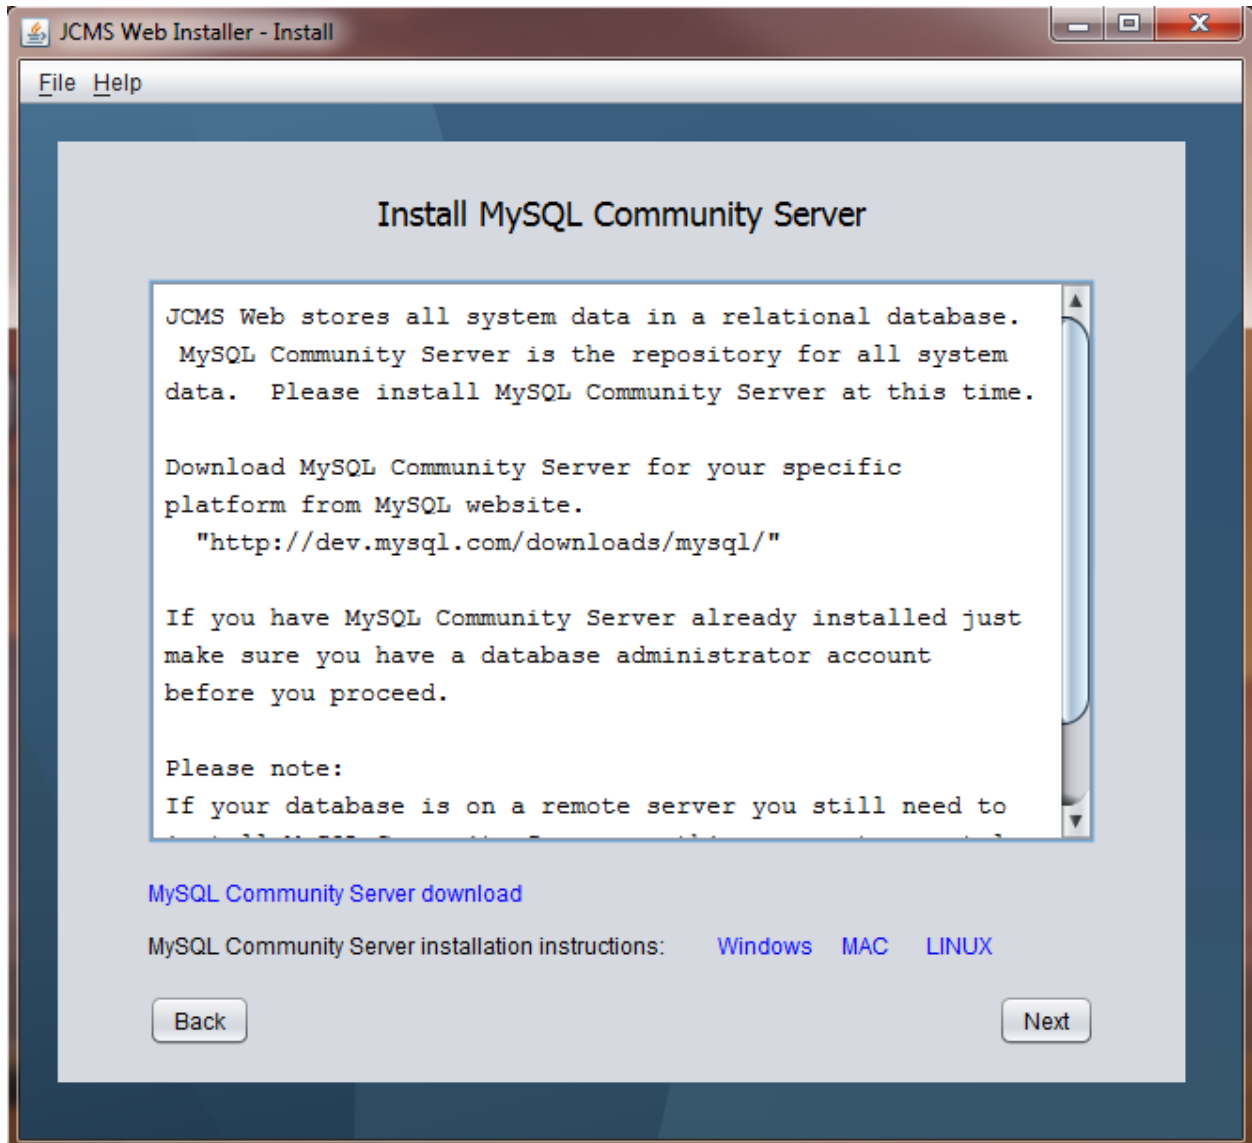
JCMS Web Installer - Install

File Help

Install MySQL Community Server

JCMS Web stores all system data in a relational database. MySQL Community Server is the repository for all system data. Please install MySQL Community Server at this time.

Download MySQL Community Server for your specific platform from MySQL website.
"http://dev.mysql.com/downloads/mysql/"

If you have MySQL Community Server already installed just make sure you have a database administrator account before you proceed.

Please note:
If your database is on a remote server you still need to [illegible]

MySQL Community Server download

MySQL Community Server installation instructions: Windows MAC LINUX

Back

Next